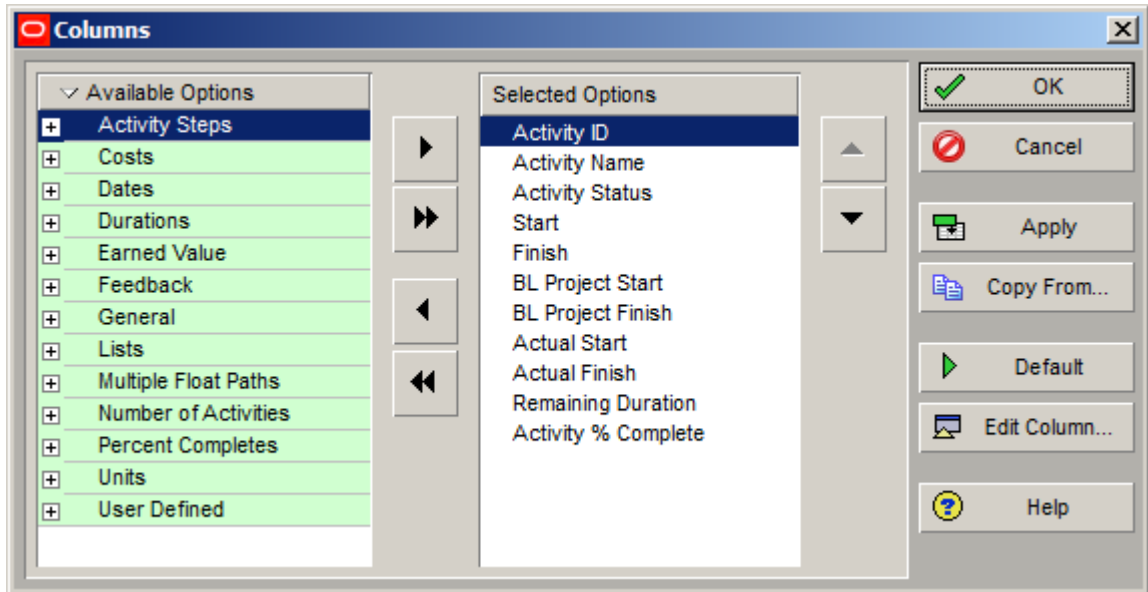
Columns

Available Options
Activity Steps
Costs
Dates
Durations
Earned Value
Feedback
General
Lists
Multiple Float Paths
Number of Activities
Percent Completes
Units
User Defined

Selected Options
Activity ID
Activity Name
Activity Status
Start
Finish
BL Project Start
BL Project Finish
Actual Start
Actual Finish
Remaining Duration
Activity % Complete

OK
Cancel
Apply
Copy From...
Default
Edit Column...
Help